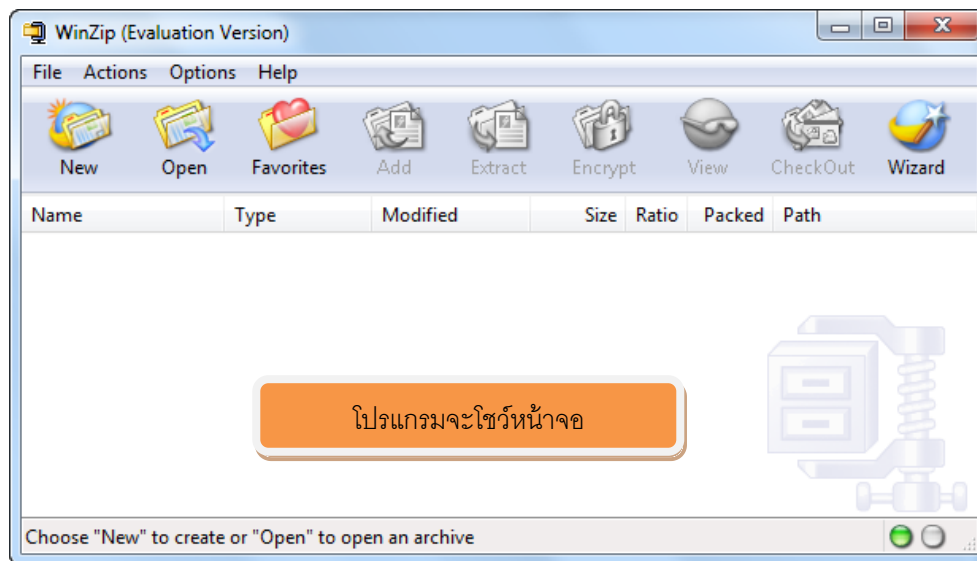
WinZip (Evaluation Version)

File Actions Options Help

New Open Favorites Add Extract Encrypt View CheckOut Wizard

| Name | Type | Modified | Size | Ratio | Packed | Path |
|---|---|---|---|---|---|---|

โปรแกรมจะโชว์หน้าจอ

Choose "New" to create or "Open" to open an archive